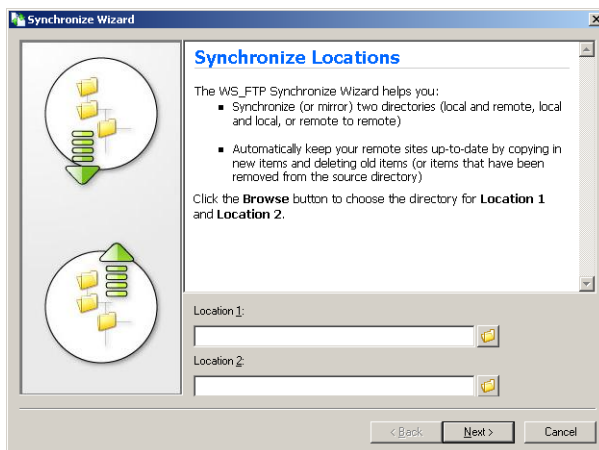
Synchronize Wizard

Synchronize Locations

The WS_FTP Synchronize Wizard helps you:

- Synchronize (or mirror) two directories (local and remote, local and local, or remote to remote)

- Automatically keep your remote sites up-to-date by copying in new items and deleting old items (or items that have been removed from the source directory)

Click the **Browse** button to choose the directory for **Location 1** and **Location 2**.

Location 1:

Location 2:

< Back | Next > | Cancel